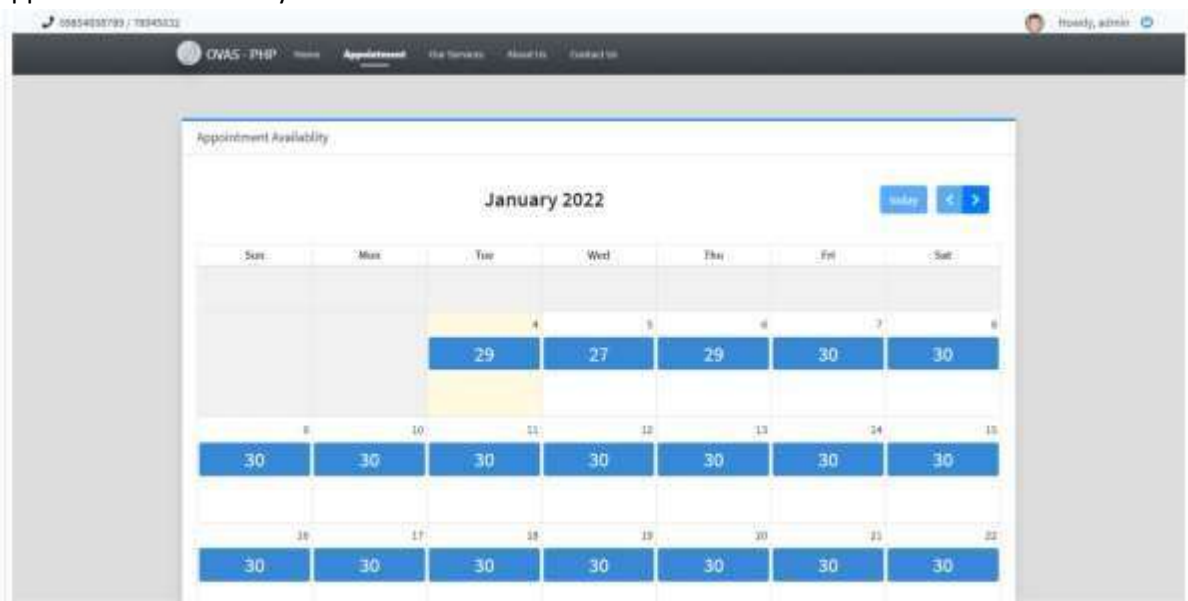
09854698789 / 78945632

Howdy, admin

OVAS - PHP Home Appointment Our Services About Us Contact Us

Appointment Availablity

January 2022

today

| Sun | Mon | Tue | Wed | Thu | Fri | Sat |
|---|---|---|---|---|---|---|
| | | 4 29 | 5 27 | 6 29 | 7 30 | 8 30 |
| 9 30 | 10 30 | 11 30 | 12 30 | 13 30 | 14 30 | 15 30 |
| 16 30 | 17 30 | 18 30 | 19 30 | 20 30 | 21 30 | 22 30 |